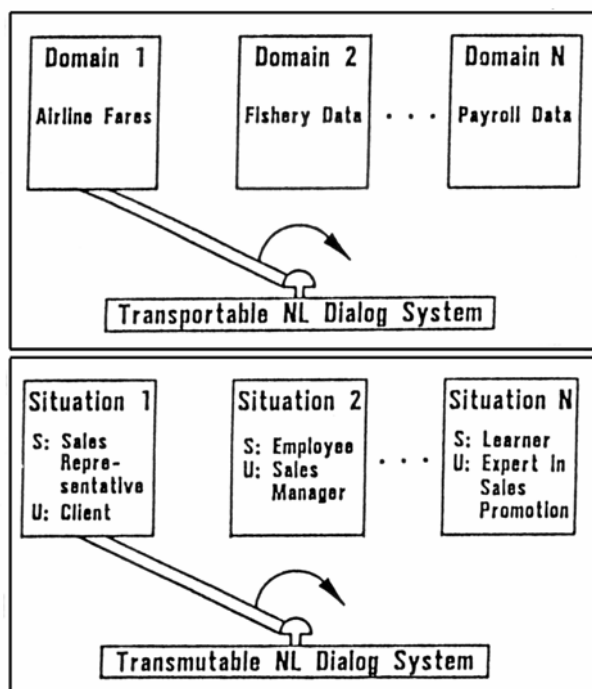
Domain 1
Airline Fares

Domain 2
Fishery Data

. . .

Domain N
Payroll Data

Transportable NL Dialog System

Situation 1
S: Sales Representative
U: Client

Situation 2
S: Employee
U: Sales Manager

. . .

Situation N
S: Learner
U: Expert In Sales Promotion

Transmutable NL Dialog System